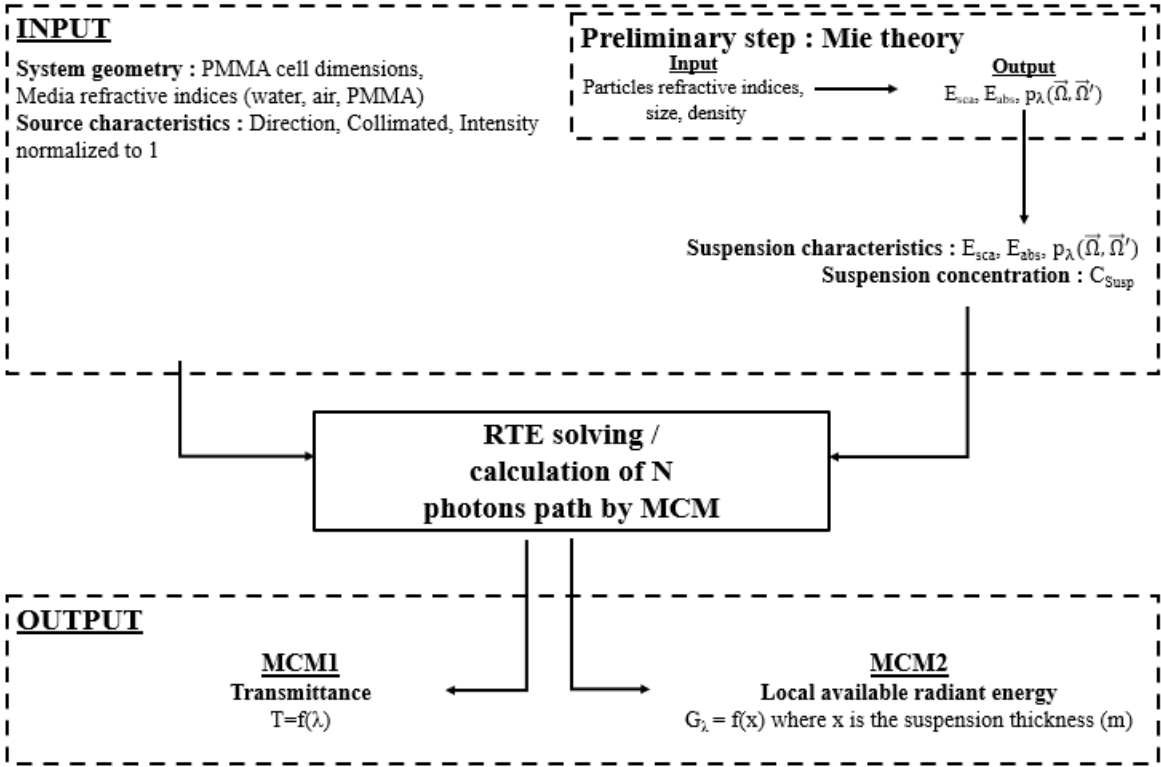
INPUT

System geometry : PMMA cell dimensions, Media refractive indices (water, air, PMMA)

Source characteristics : Direction, Collimated, Intensity normalized to 1

Preliminary step : Mie theory

Input
Particles refractive indices, size, density

Output
$E_{sca}$, $E_{abs}$, $p_\lambda(\vec{\Omega}, \vec{\Omega}')$

Suspension characteristics : $E_{sca}$, $E_{abs}$, $p_\lambda(\vec{\Omega}, \vec{\Omega}')$

Suspension concentration : $C_{Susp}$

RTE solving / calculation of N photons path by MCM

OUTPUT

MCM1
Transmittance
T=f(λ)

MCM2
Local available radiant energy
$G_\lambda$ = f(x) where x is the suspension thickness (m)